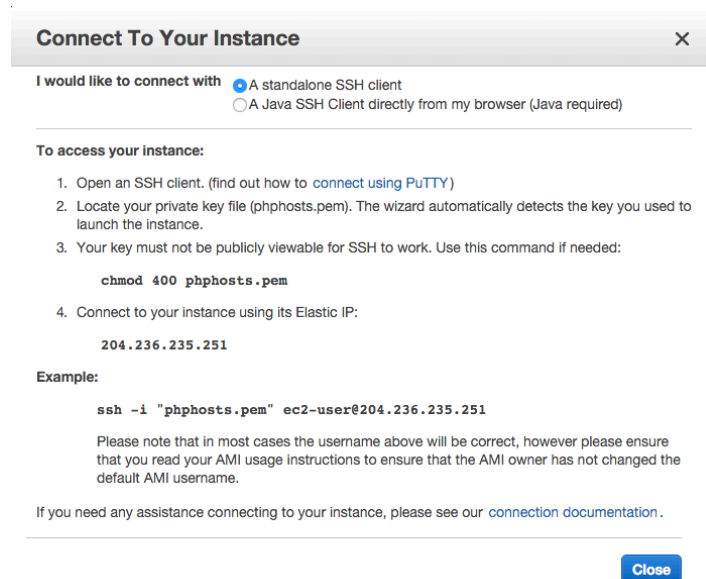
Connect To Your Instance

×

I would like to connect with A standalone SSH client
A Java SSH Client directly from my browser (Java required)

To access your instance:

1. Open an SSH client. (find out how to connect using PuTTY)
2. Locate your private key file (phphosts.pem). The wizard automatically detects the key you used to launch the instance.
3. Your key must not be publicly viewable for SSH to work. Use this command if needed:

chmod 400 phphosts.pem

4. Connect to your instance using its Elastic IP:

204.236.235.251

Example:

ssh -i "phphosts.pem" ec2-user@204.236.235.251

Please note that in most cases the username above will be correct, however please ensure that you read your AMI usage instructions to ensure that the AMI owner has not changed the default AMI username.

If you need any assistance connecting to your instance, please see our connection documentation.

Close